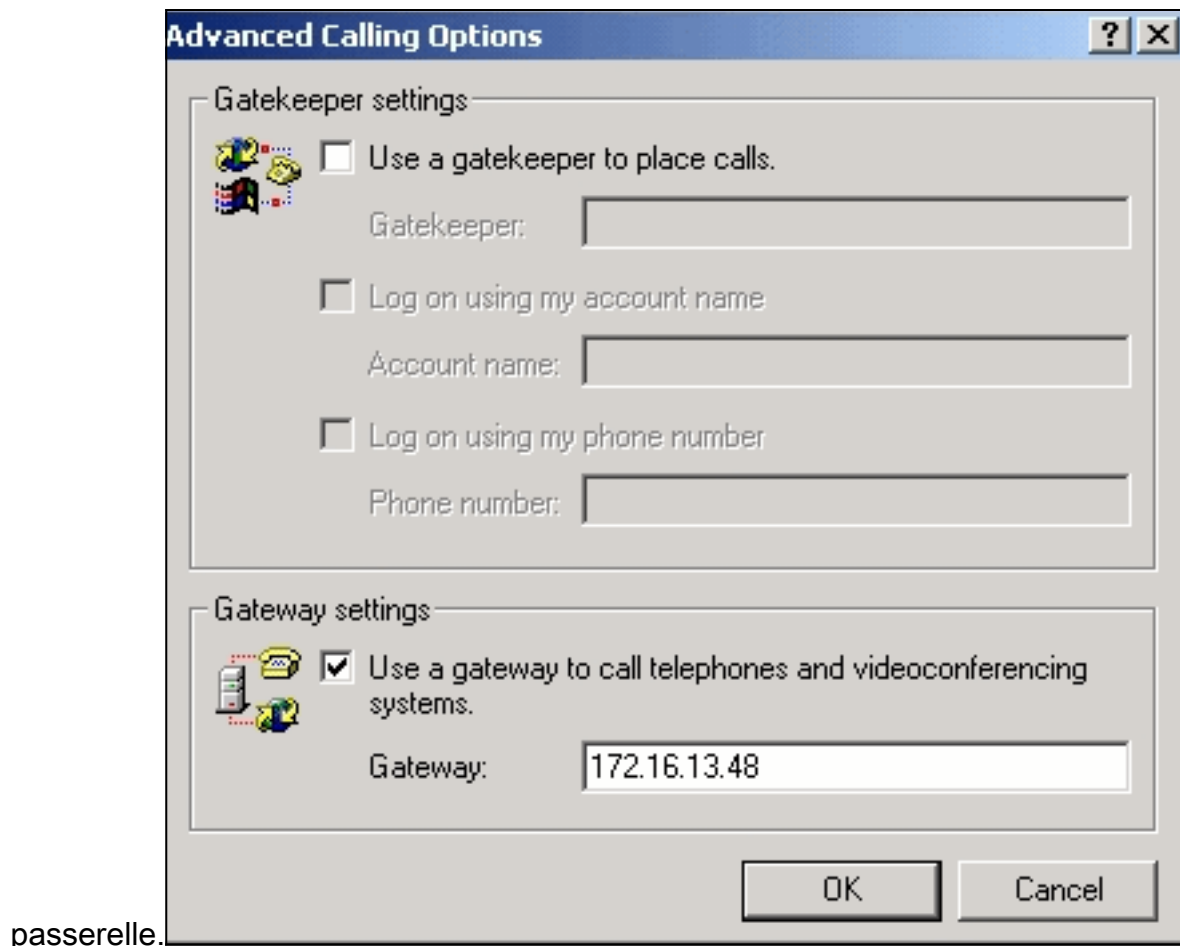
Advanced Calling Options

?

Gatekeeper settings

Use a gatekeeper to place calls.

Gatekeeper:

Log on using my account name

Account name:

Log on using my phone number

Phone number:

Gateway settings

Use a gateway to call telephones and videoconferencing systems.

Gateway: 172.16.13.48

OK

Cancel

passerelle.